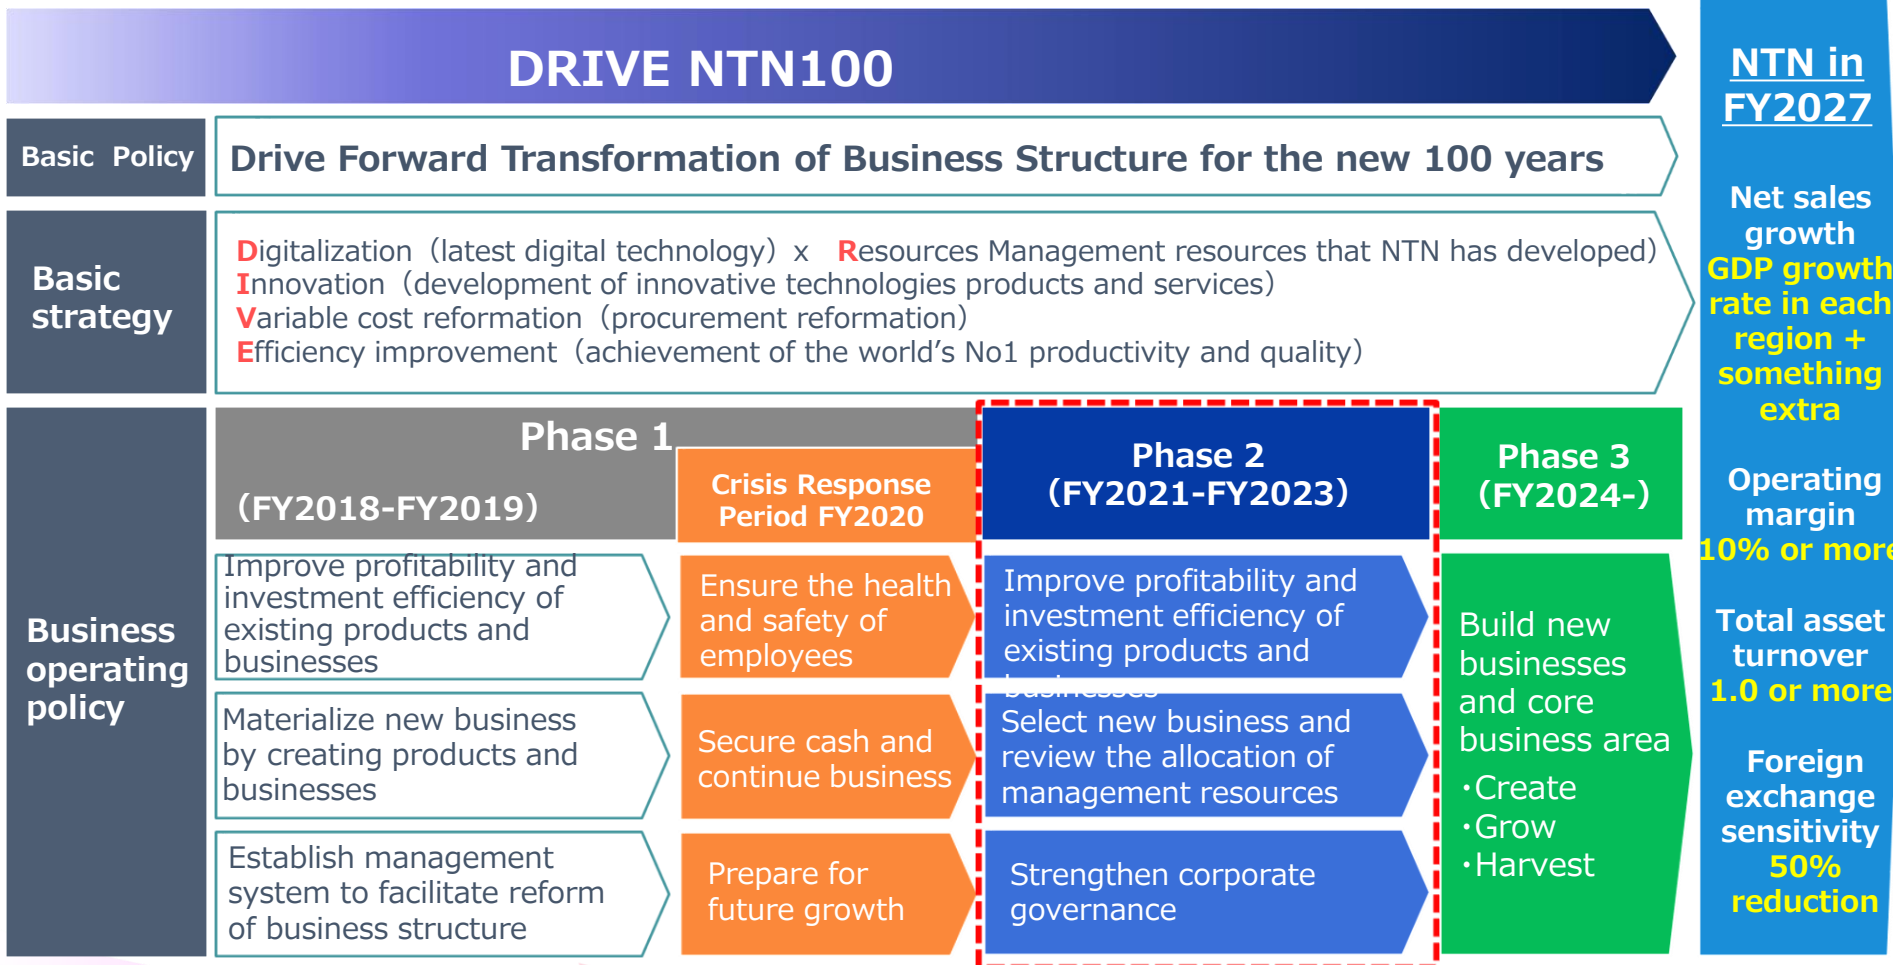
DRIVE NTN100

NTN in FY2027

Basic Policy

Drive Forward Transformation of Business Structure for the new 100 years

Basic strategy

Digitalization（latest digital technology） x Resources Management resources that NTN has developed）
Innovation（development of innovative technologies products and services）
Variable cost reformation（procurement reformation）
Efficiency improvement（achievement of the world's No1 productivity and quality）

Business operating policy

Phase 1

(FY2018-FY2019)

Crisis Response Period FY2020

Phase 2 (FY2021-FY2023)

Phase 3 (FY2024-)

Improve profitability and investment efficiency of existing products and businesses

Materialize new business by creating products and businesses

Establish management system to facilitate reform of business structure

Ensure the health and safety of employees

Secure cash and continue business

Prepare for future growth

Improve profitability and investment efficiency of existing products and businesses

Select new business and review the allocation of management resources

Strengthen corporate governance

Build new businesses and core business area
・Create
・Grow
・Harvest

Net sales growth
GDP growth rate in each region + something extra

Operating margin
10% or more

Total asset turnover
1.0 or more

Foreign exchange sensitivity
50% reduction